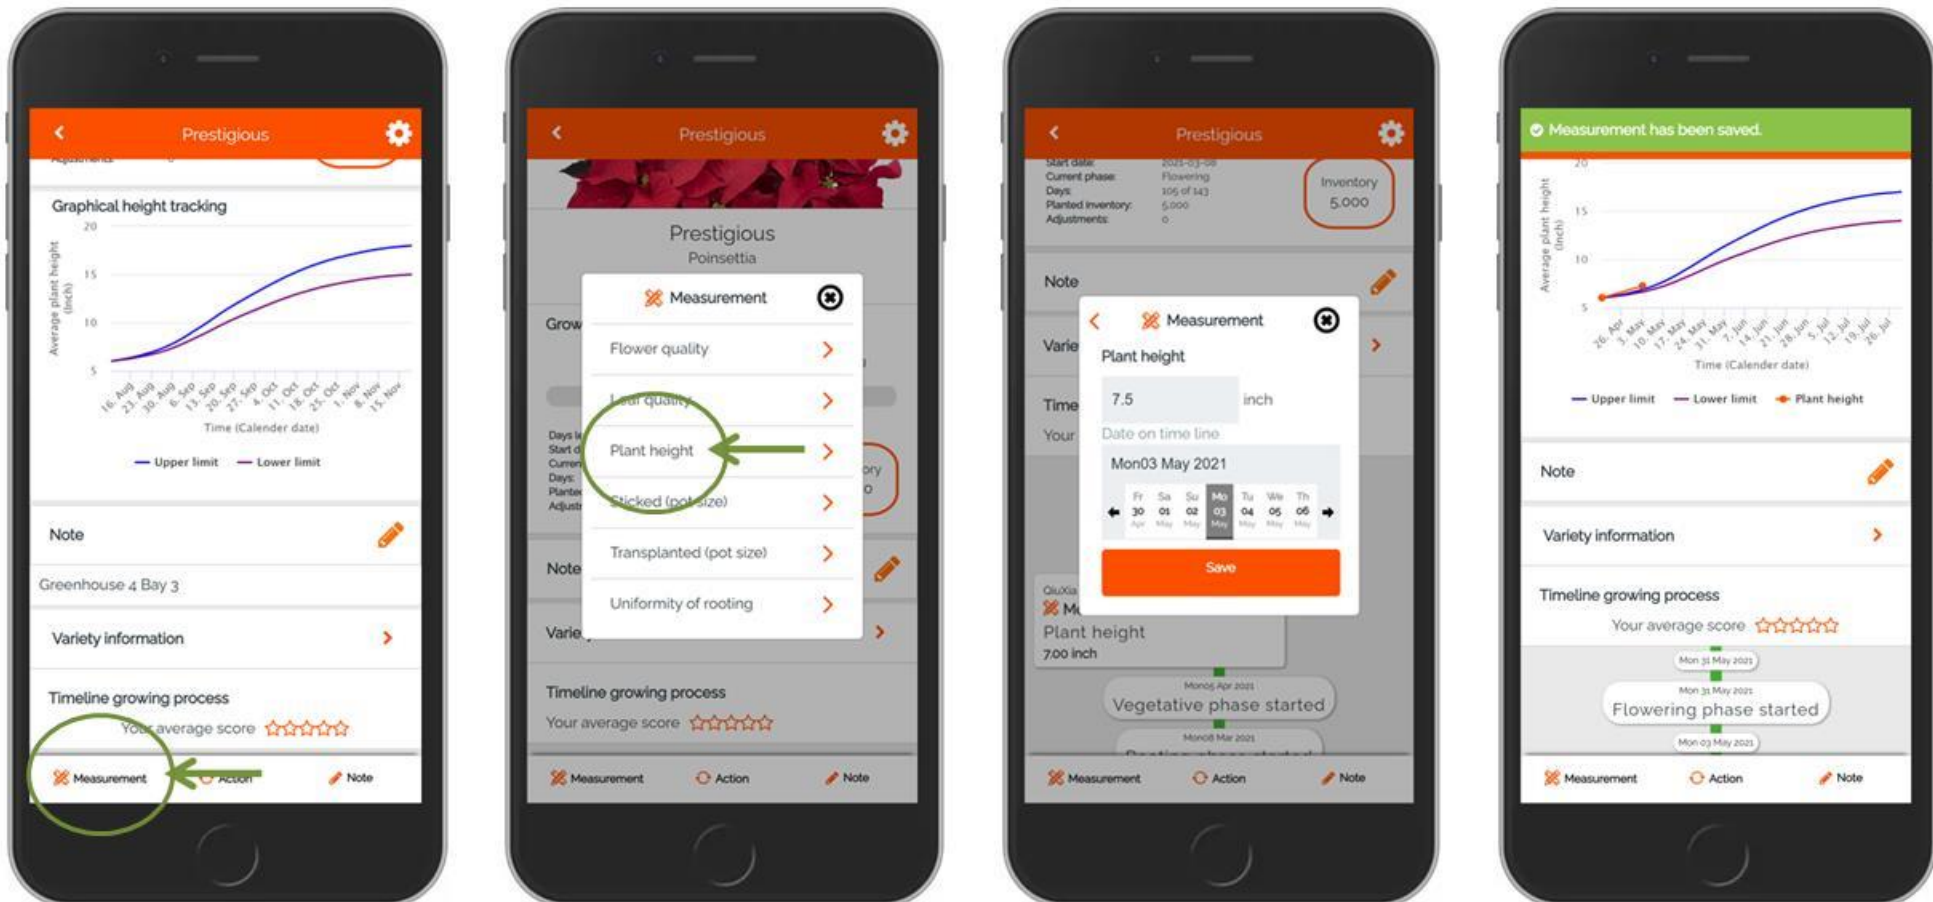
Prestigious

Graphical height tracking

20
15
10
5

Average plant height (inch)

16. Aug 23. Aug 30. Aug 6. Sep 13. Sep 20. Sep 27. Sep 4. Oct 11. Oct 18. Oct 25. Oct 1. Nov 8. Nov 15. Nov

Time (Calender date)

Upper limit Lower limit

Note

Greenhouse 4 Bay 3

Variety information

Timeline growing process

Your average score

Measurement Action Note

Prestigious

Prestigious
Poinsettia

Grow

Measurement

Flower quality

Leaf quality

Plant height

Sticked (pot size)

Transplanted (pot size)

Uniformity of rooting

Note

Varie

Timeline growing process

Your average score

Measurement Action Note

Prestigious

Start date: 2021-03-08
Current phase: Flowering
Days: 105 of 143
Planted inventory: 5.000
Adjustments: 0

Inventory
5.000

Note

Varie

Time

Your

Measurement

Plant height

7.5 inch

Date on time line

Mon03 May 2021

| Fr | Sa | Su | Mo | Tu | We | Th |
|---|---|---|---|---|---|---|
| 30 | 01 | 02 | 03 | 04 | 05 | 06 |
| Apr | May | May | May | May | May | May |

Save

QiuXia
Plant height
7.00 inch

Mon05 Apr 2021
Vegetative phase started

Mon08 Mar 2021

Measurement Action Note

Measurement has been saved.

20
15
10
5

Average plant height (inch)

26. Apr 3. May 10. May 17. May 24. May 31. May 7. Jun 14. Jun 21. Jun 28. Jun 5. Jul 12. Jul 19. Jul 26. Jul

Time (Calender date)

Upper limit Lower limit Plant height

Note

Variety information

Timeline growing process

Your average score

Mon 31 May 2021

Mon 31 May 2021
Flowering phase started

Mon 03 May 2021

Measurement Action Note